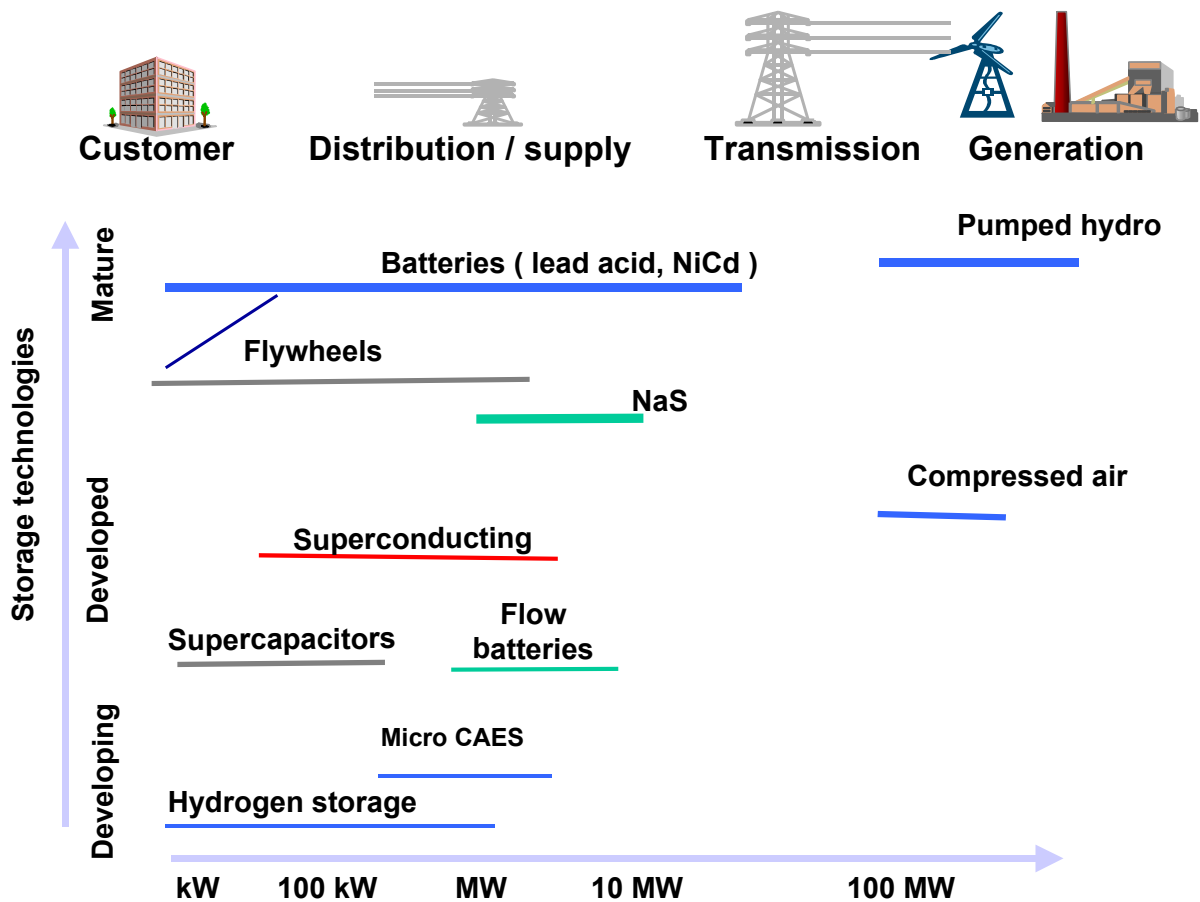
Customer Distribution / supply Transmission Generation

Storage technologies

Mature

Developed

Developing

Pumped hydro

Batteries ( lead acid, NiCd )

Flywheels

NaS

Compressed air

Superconducting

Supercapacitors

Flow batteries

Micro CAES

Hydrogen storage

kW 100 kW MW 10 MW 100 MW